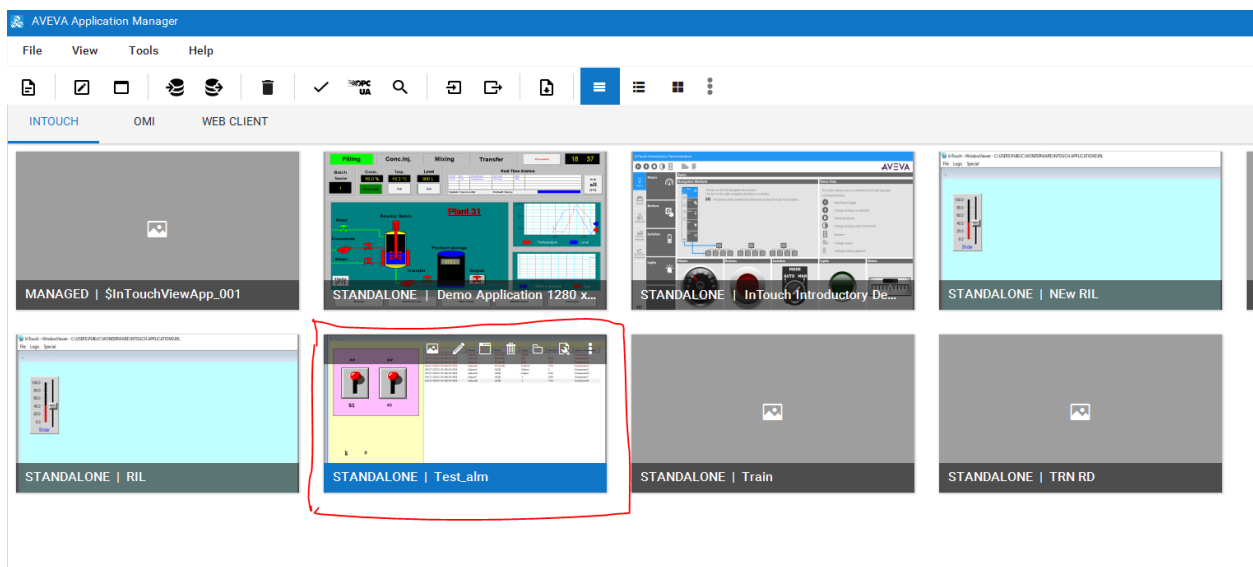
AVEVA Application Manager

File View Tools Help

OPC UA

INTOUCH OMI WEB CLIENT

MANAGED | $InTouchViewApp_001

Filling Conc.Inj. Mixing Transfer 18 37

Plant 31

STANDALONE | Demo Application 1280 x...

AVEVA

STANDALONE | InTouch Introductory De...

STANDALONE | NEw RIL

STANDALONE | RIL

S1

STANDALONE | Test_alm

STANDALONE | Train

STANDALONE | TRN RD